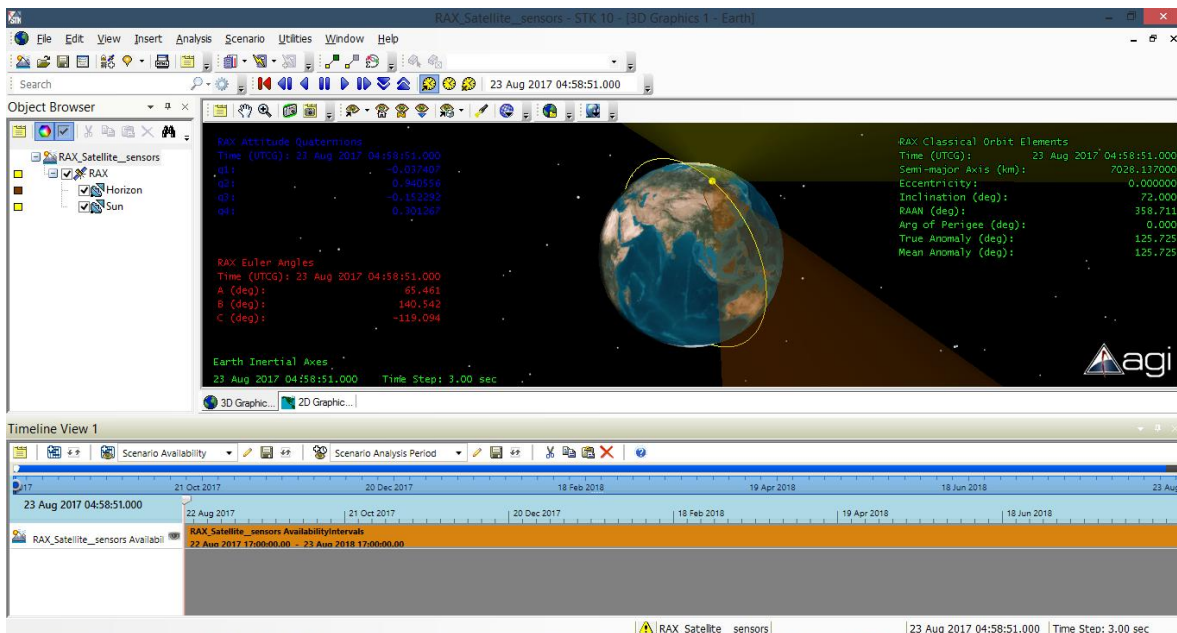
RAX_Satellite__sensors - STK 10 - [3D Graphics 1 - Earth]

File Edit View Insert Analysis Scenario Utilities Window Help

Search

23 Aug 2017 04:58:51.000

Object Browser

RAX_Satellite__sensors
RAX
Horizon
Sun

RAX Attitude Quaternions
Time (UTCG): 23 Aug 2017 04:58:51.000
q1: -0.037407
q2: 0.940556
q3: -0.152292
q4: 0.301267

RAX Euler Angles
Time (UTCG): 23 Aug 2017 04:58:51.000
A (deg): 65.461
B (deg): 140.542
C (deg): -119.094

Earth Inertial Axes
23 Aug 2017 04:58:51.000 Time Step: 3.00 sec

RAX Classical Orbit Elements
Time (UTCG): 23 Aug 2017 04:58:51.000
Semi-major Axis (km): 7028.137000
Eccentricity: 0.000000
Inclination (deg): 72.000
RAAN (deg): 358.711
Arg of Perigee (deg): 0.000
True Anomaly (deg): 125.725
Mean Anomaly (deg): 125.725

agi

3D Graphic... 2D Graphic...

Timeline View 1

Scenario Availability Scenario Analysis Period

17 21 Oct 2017 20 Dec 2017 18 Feb 2018 19 Apr 2018 18 Jun 2018 23 Au

23 Aug 2017 04:58:51.000

22 Aug 2017 21 Oct 2017 20 Dec 2017 18 Feb 2018 19 Apr 2018 18 Jun 2018

RAX_Satellite__sensors Availabil

RAX_Satellite__sensors AvailabilityIntervals
22 Aug 2017 17:00:00.00 - 23 Aug 2018 17:00:00.00

RAX_Satellite__sensors 23 Aug 2017 04:58:51.000 Time Step: 3.00 sec